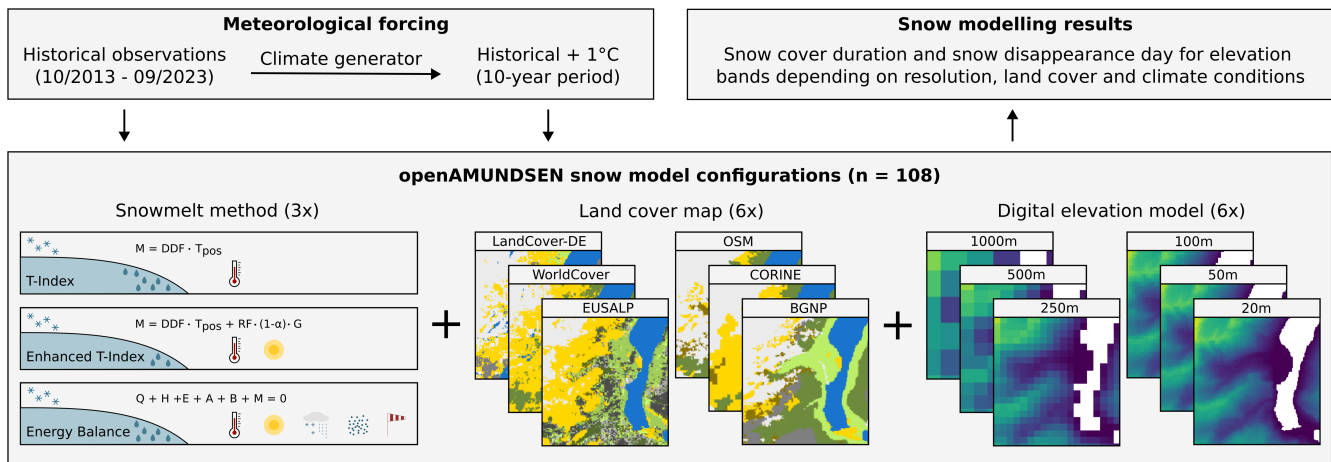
**Meteorological forcing**

Historical observations (10/2013 - 09/2023)

Climate generator

Historical + 1°C (10-year period)

**Snow modelling results**

Snow cover duration and snow disappearance day for elevation bands depending on resolution, land cover and climate conditions

**openAMUNDSEN snow model configurations (n = 108)**

Snowmelt method (3x)

$M = DDF \cdot T_{pos}$

T-Index

$M = DDF \cdot T_{pos} + RF \cdot (1-\alpha) \cdot G$

Enhanced T-Index

$Q + H + E + A + B + M = 0$

Energy Balance

+

Land cover map (6x)

LandCover-DE

WorldCover

EUSALP

OSM

CORINE

BGNP

+

Digital elevation model (6x)

1000m

500m

250m

100m

50m

20m